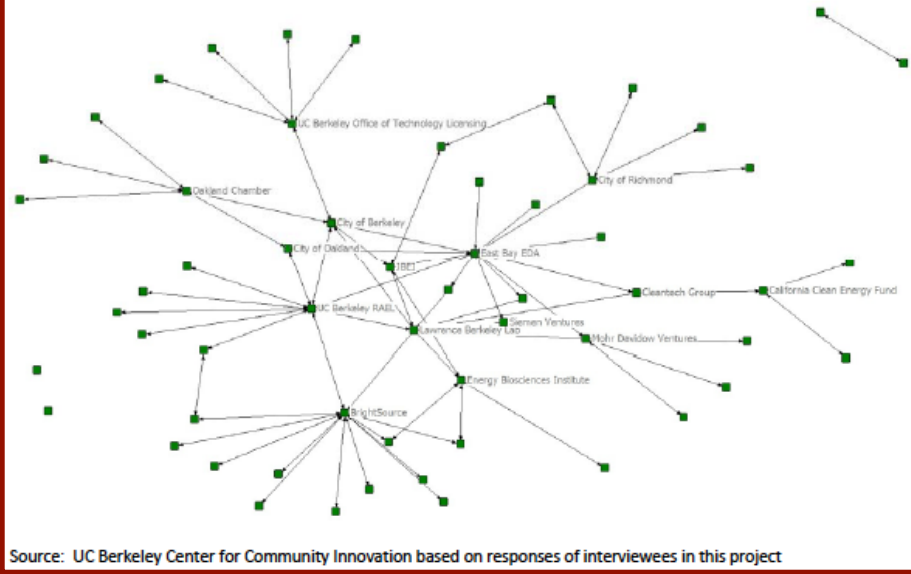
UC Berkeley Office of Technology Licensing

Oakland Chamber

City of Richmond

City of Berkeley

City of Oakland

IBEJ

East Bay EDA

Cleantech Group

California Clean Energy Fund

UC Berkeley RAEL

Siemen Ventures

Lawrence Berkeley Lab

Mohr Davidow Ventures

Energy Biosciences Institute

BrightSource

Source: UC Berkeley Center for Community Innovation based on responses of interviewees in this project